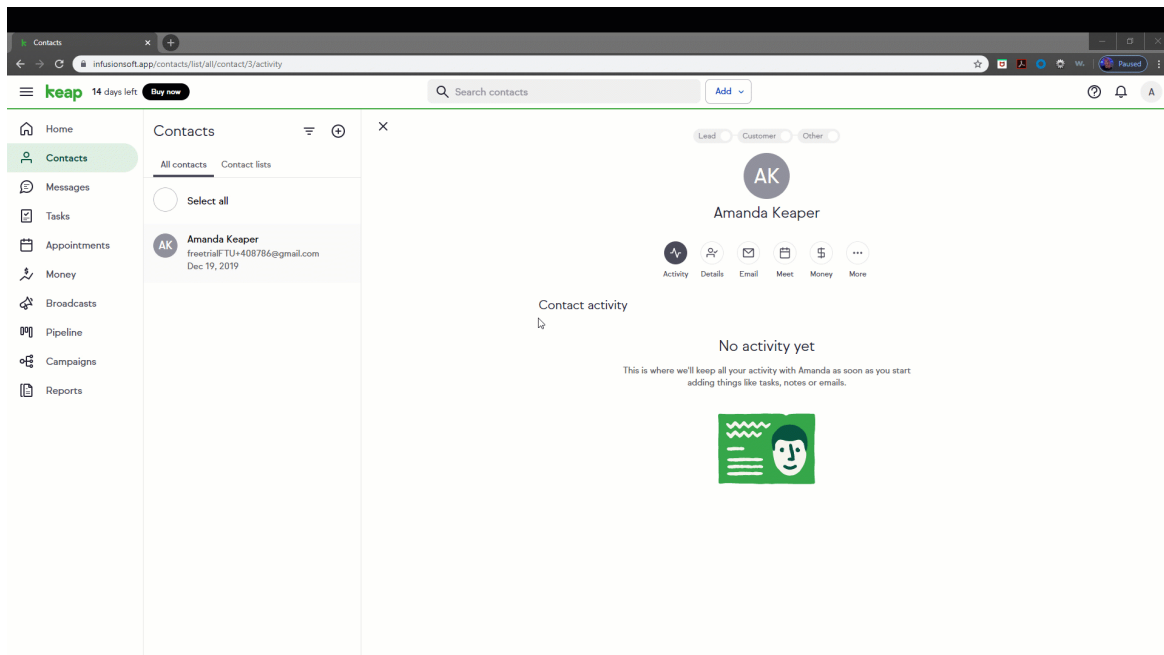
Contacts
infusionsoft.app/contacts/list/all/contact/3/activity
Paused
keap 14 days left Buy now
Search contacts
Add
A
Home
Contacts
Messages
Tasks
Appointments
Money
Broadcasts
Pipeline
Campaigns
Reports
Contacts
All contacts Contact lists
Select all
AK
Amanda Keaper
freetrialFTU+408786@gmail.com
Dec 19, 2019
Lead Customer Other
AK
Amanda Keaper
Activity Details Email Meet Money More
Contact activity
No activity yet
This is where we'll keep all your activity with Amanda as soon as you start adding things like tasks, notes or emails.